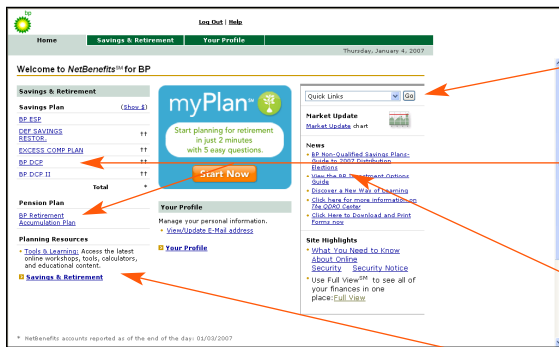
bp

Log Out | Help

Home | Savings & Retirement | Your Profile

Thursday, January 4, 2007

Welcome to NetBenefits℠ for BP

Savings & Retirement

Savings Plan (Show $)

BP ESP

DEF SAVINGS RESTOR. ††

EXCESS COMP PLAN ††

BP DCP ††

BP DCP II ††

Total *

Pension Plan

BP Retirement Accumulation Plan

Planning Resources

Tools & Learning: Access the latest online workshops, tools, calculators, and educational content.

Savings & Retirement

myPlan

Start planning for retirement in just 2 minutes with 5 easy questions.

Start Now

Your Profile

Manage your personal information.

View/Update E-Mail address

Your Profile

Quick Links Go

Market Update

Market Update chart

News

BP Non-Qualified Savings Plans-Guide to 2007 Distribution Elections

View the BP Investment Options Guide

Discover a New Way of Learning

Click here for more information on The QDRO Center

Click Here to Download and Print Forms now

Site Highlights

What You Need to Know About Online Security Security Notice

Use Full View℠ to see all of your finances in one place: Full View

* NetBenefits accounts reported as of the end of the day: 01/03/2007